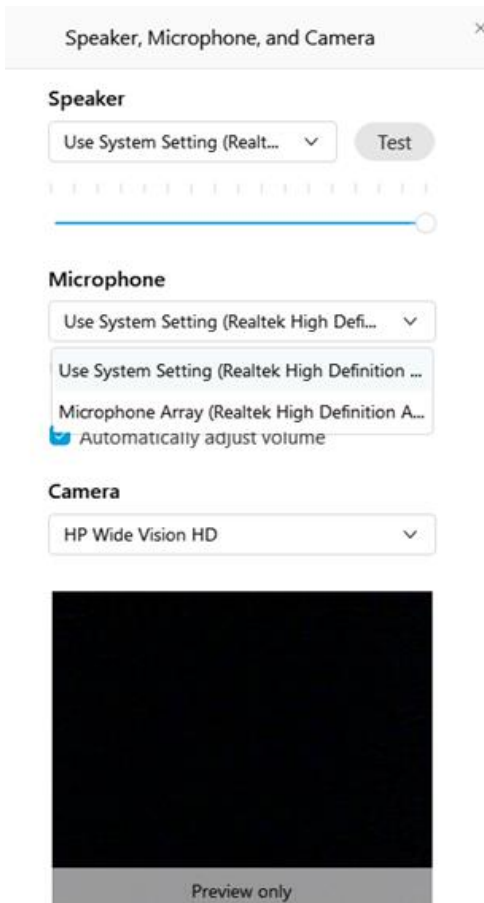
Speaker, Microphone, and Camera

×

Speaker

Use System Setting (Realt...

Test

Microphone

Use System Setting (Realtek High Defi...

Use System Setting (Realtek High Definition ...

Microphone Array (Realtek High Definition A...

Automatically adjust volume

Camera

HP Wide Vision HD

Preview only